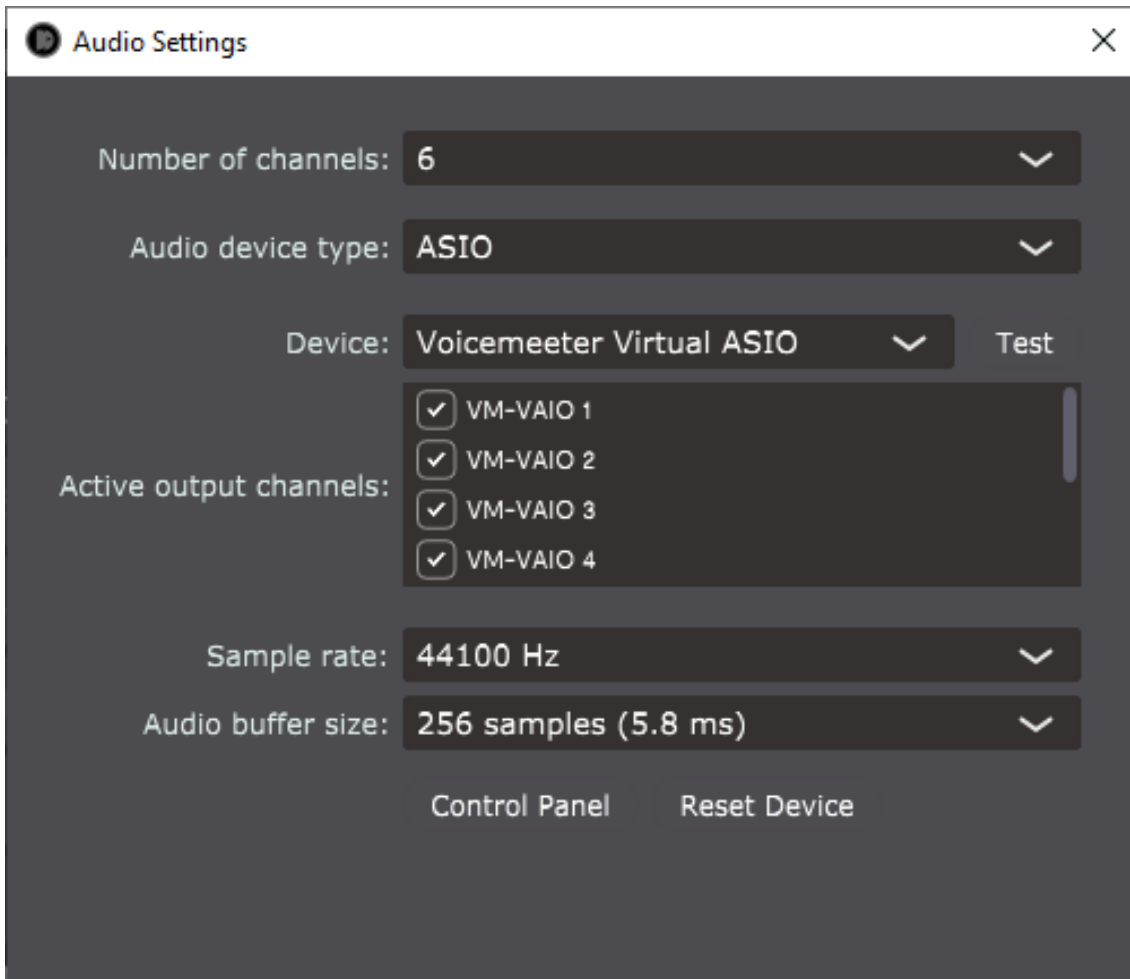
Audio Settings

Number of channels: 6

Audio device type: ASIO

Device: Voicemeeter Virtual ASIO

Test

Active output channels:

VM-VAIO 1

VM-VAIO 2

VM-VAIO 3

VM-VAIO 4

Sample rate: 44100 Hz

Audio buffer size: 256 samples (5.8 ms)

Control Panel

Reset Device